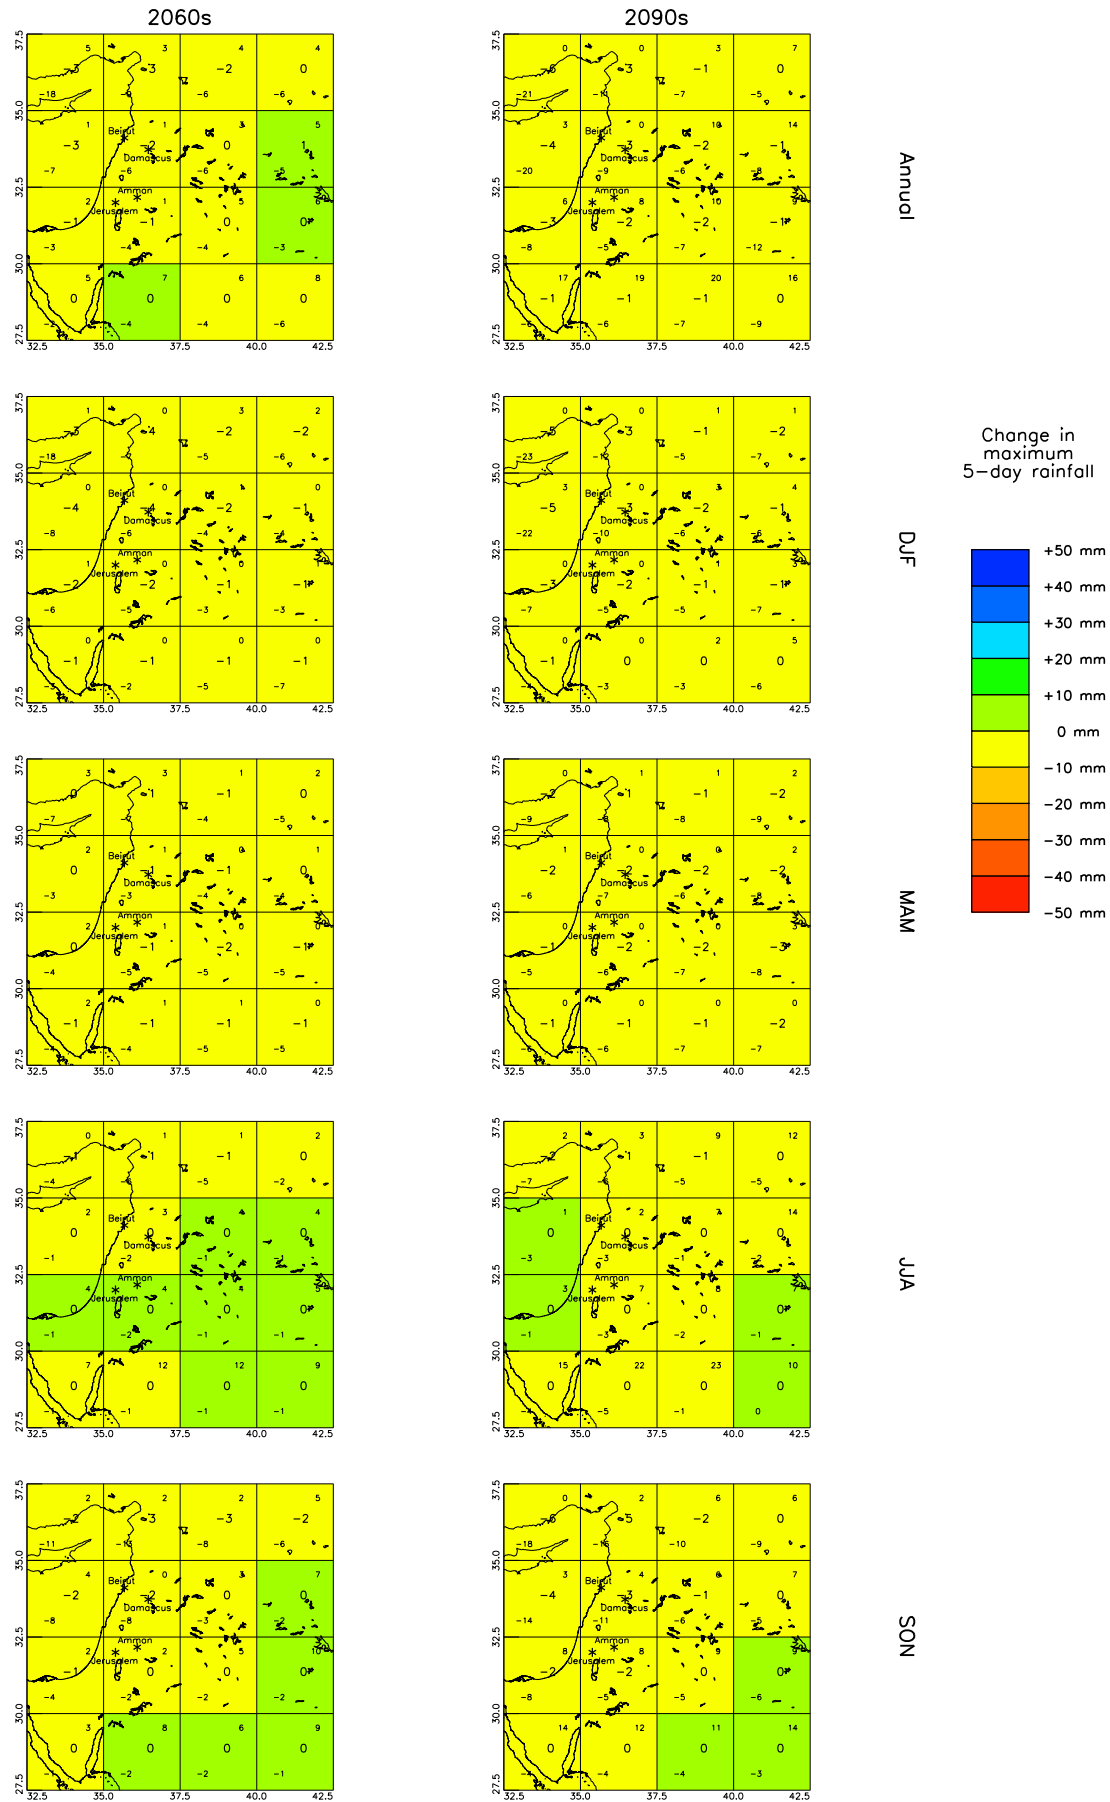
2060s

2090s

Annual

DJF

MAM

JJA

SON

Change in maximum 5-day rainfall

+50 mm
+40 mm
+30 mm
+20 mm
+10 mm
0 mm
−10 mm
−20 mm
−30 mm
−40 mm
−50 mm

Beirut
Damascus
Amman
Jerusalem

37.5
35.0
32.5
30.0
27.5

32.5 35.0 37.5 40.0 42.5